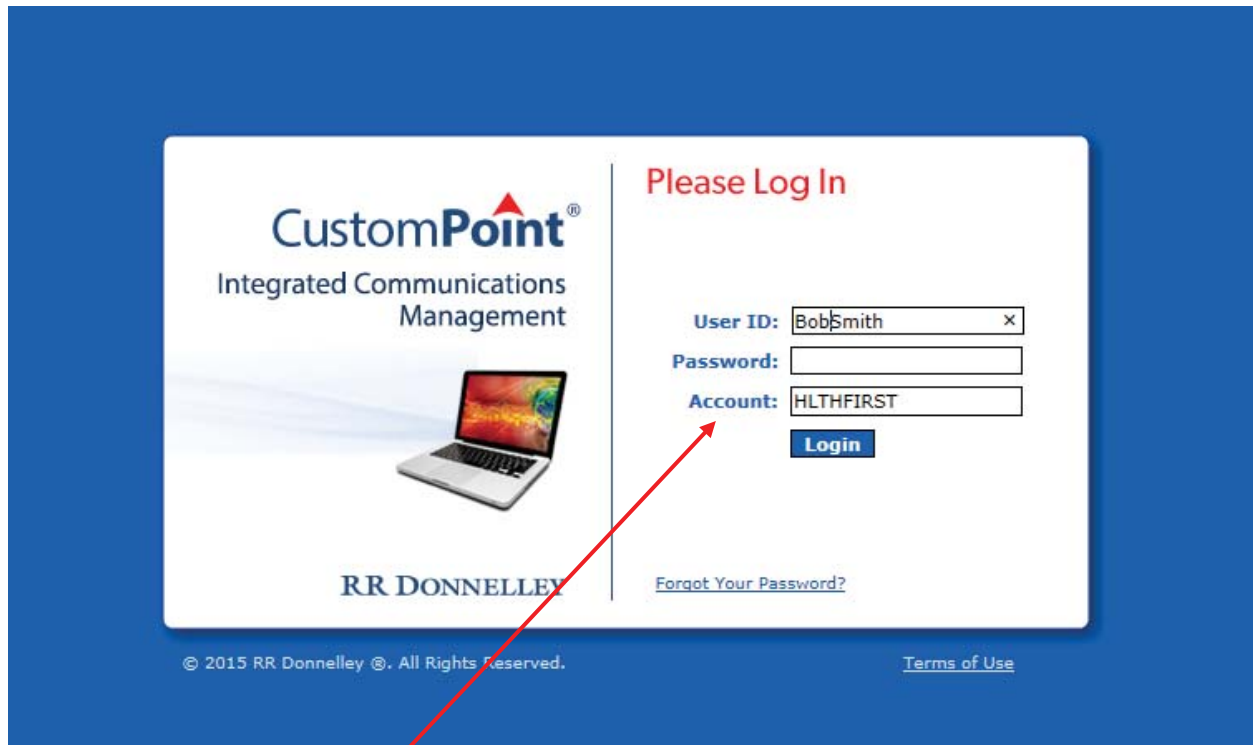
CustomPoint®

Integrated Communications Management

RR DONNELLEY

Please Log In

User ID: BobSmith ×

Password:

Account: HLTHFIRST

Login

Forgot Your Password?

© 2015 RR Donnelley ®. All Rights Reserved.

Terms of Use